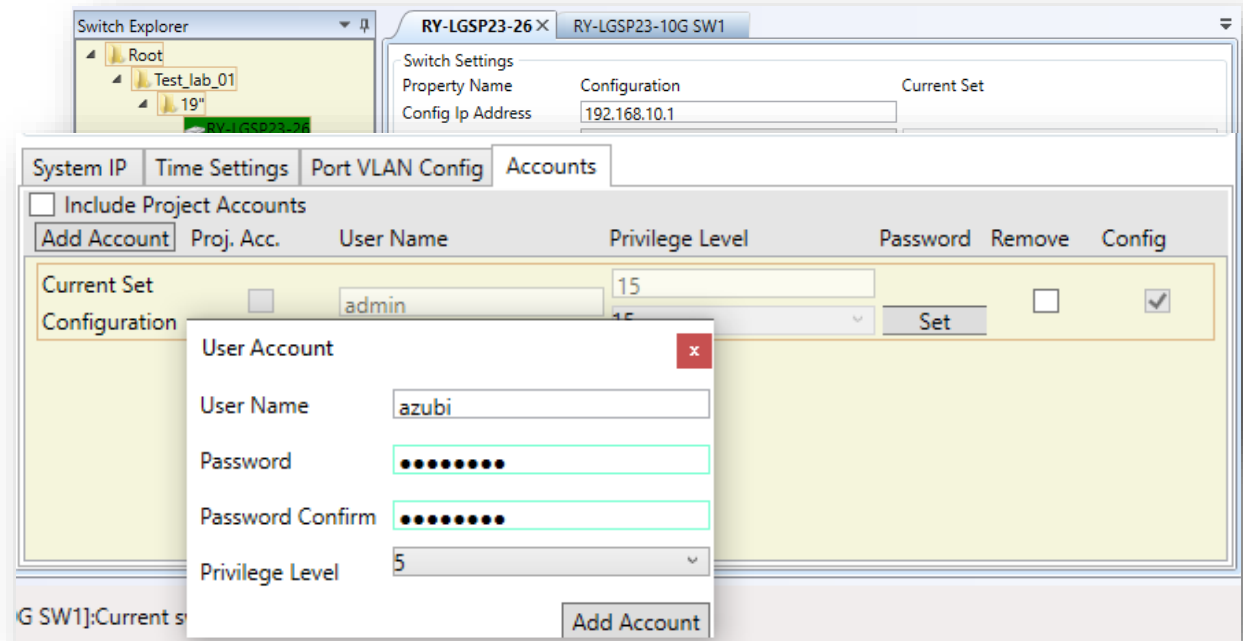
Switch Explorer

Root

Test_lab_01

19"

RY-LGSP23-26

RY-LGSP23-26 ×

RY-LGSP23-10G SW1

Switch Settings

| Property Name | Configuration | Current Set |
|---|---|---|
| Config Ip Address | 192.168.10.1 | |

System IP | Time Settings | Port VLAN Config | Accounts

Include Project Accounts

| Add Account | Proj. Acc. | User Name | Privilege Level | Password | Remove | Config |
|---|---|---|---|---|---|---|
| Current Set | | admin | 15 | | | |
| Configuration | | | 15 | Set | | |

User Account

x

User Name azubi

Password ●●●●●●●●●

Password Confirm ●●●●●●●●●

Privilege Level 5

Add Account

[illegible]G SW1]:Current s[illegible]